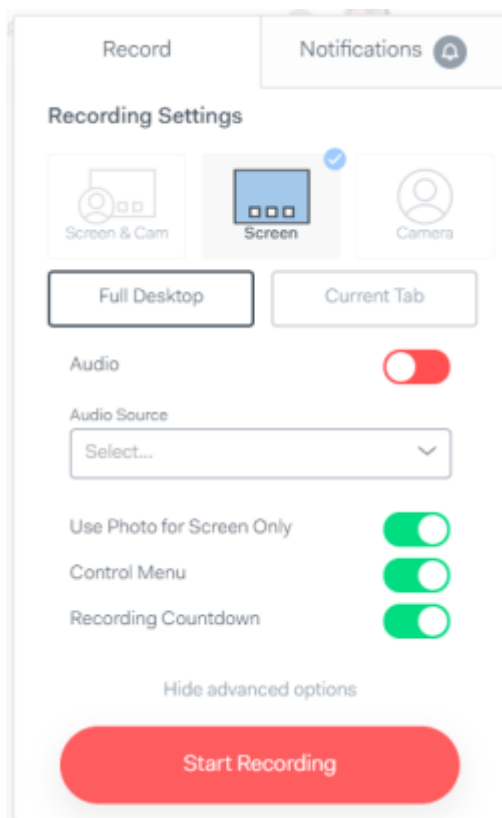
Record

Notifications

Recording Settings

Screen & Cam

Screen

Camera

Full Desktop

Current Tab

Audio

Audio Source

Select...

Use Photo for Screen Only

Control Menu

Recording Countdown

Hide advanced options

Start Recording